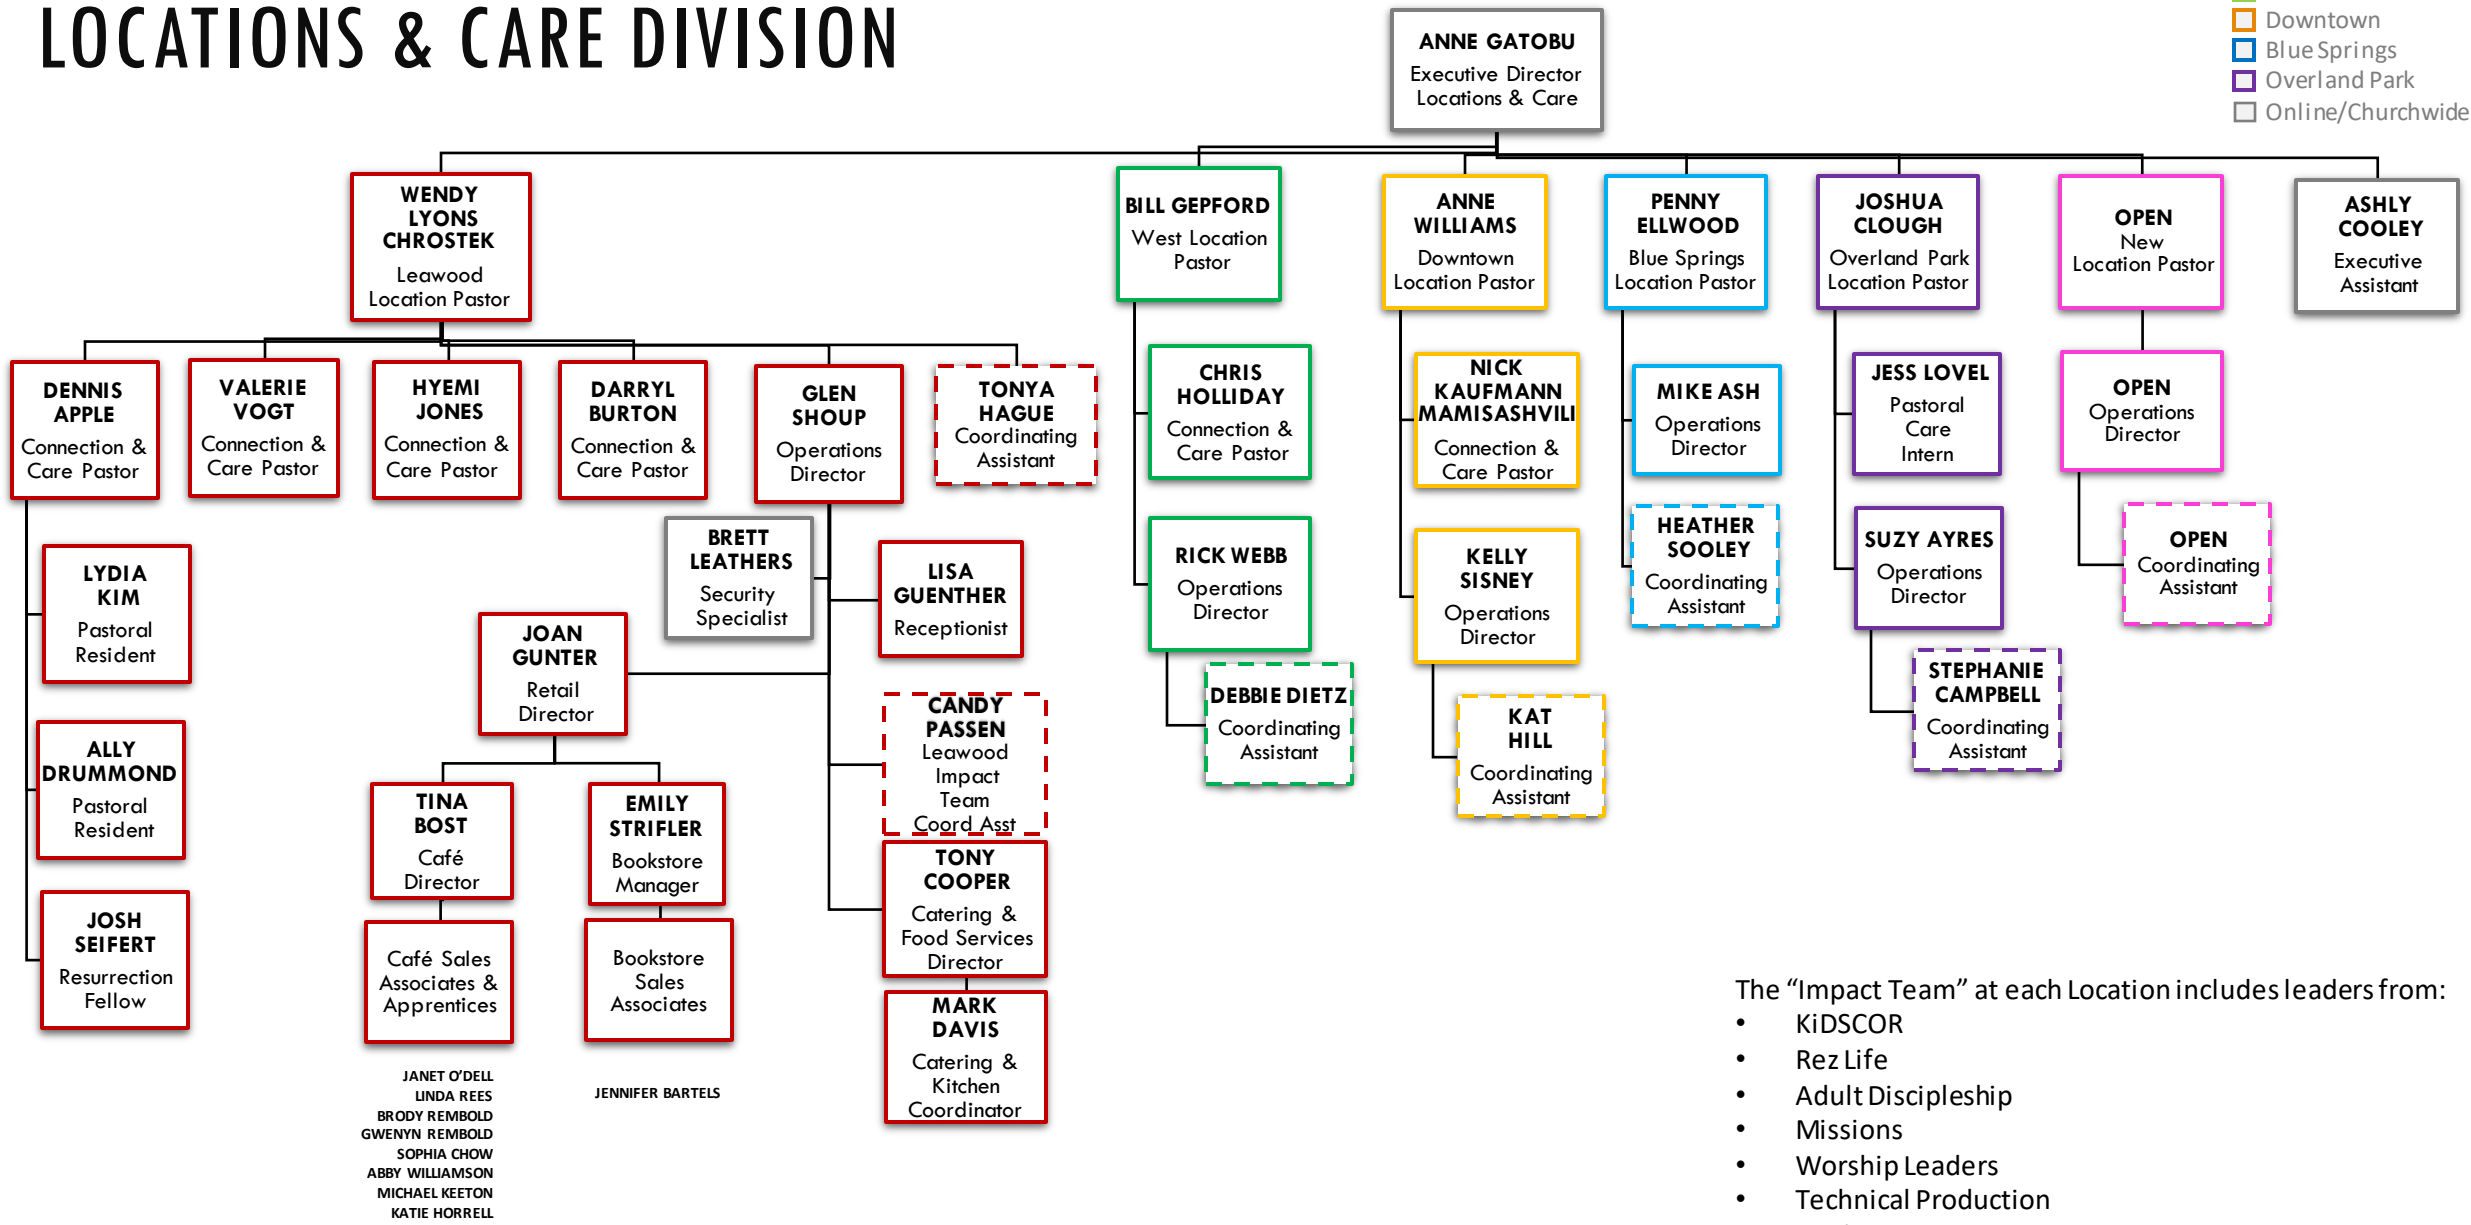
LOCATIONS & CARE DIVISION

Downtown
Blue Springs
Overland Park
Online/Churchwide

ANNE GATOBU
Executive Director Locations & Care

WENDY LYONS CHROSTEK
Leawood Location Pastor

BILL GEPFORD
West Location Pastor

ANNE WILLIAMS
Downtown Location Pastor

PENNY ELLWOOD
Blue Springs Location Pastor

JOSHUA CLOUGH
Overland Park Location Pastor

OPEN
New Location Pastor

ASHLY COOLEY
Executive Assistant

DENNIS APPLE
Connection & Care Pastor

VALERIE VOGT
Connection & Care Pastor

HYEMI JONES
Connection & Care Pastor

DARRYL BURTON
Connection & Care Pastor

GLEN SHOUP
Operations Director

TONYA HAGUE
Coordinating Assistant

LYDIA KIM
Pastoral Resident

ALLY DRUMMOND
Pastoral Resident

JOSH SEIFERT
Resurrection Fellow

BRETT LEATHERS
Security Specialist

LISA GUENTHER
Receptionist

JOAN GUNTER
Retail Director

CANDY PASSEN
Leawood Impact Team Coord Asst

TONY COOPER
Catering & Food Services Director

MARK DAVIS
Catering & Kitchen Coordinator

TINA BOST
Café Director

EMILY STRIFLER
Bookstore Manager

Café Sales Associates & Apprentices

Bookstore Sales Associates

JANET O'DELL
LINDA REES
BRODY REMBOLD
GWENYN REMBOLD
SOPHIA CHOW
ABBY WILLIAMSON
MICHAEL KEETON
KATIE HORRELL

JENNIFER BARTELS

CHRIS HOLLIDAY
Connection & Care Pastor

RICK WEBB
Operations Director

DEBBIE DIETZ
Coordinating Assistant

NICK KAUFMANN MAMISASHVILI
Connection & Care Pastor

KELLY SISNEY
Operations Director

KAT HILL
Coordinating Assistant

MIKE ASH
Operations Director

HEATHER SOOLEY
Coordinating Assistant

JESS LOVEL
Pastoral Care Intern

SUZY AYRES
Operations Director

STEPHANIE CAMPBELL
Coordinating Assistant

OPEN
Operations Director

OPEN
Coordinating Assistant

The "Impact Team" at each Location includes leaders from:
• KiDSCOR
• Rez Life
• Adult Discipleship
• Missions
• Worship Leaders
• Technical Production